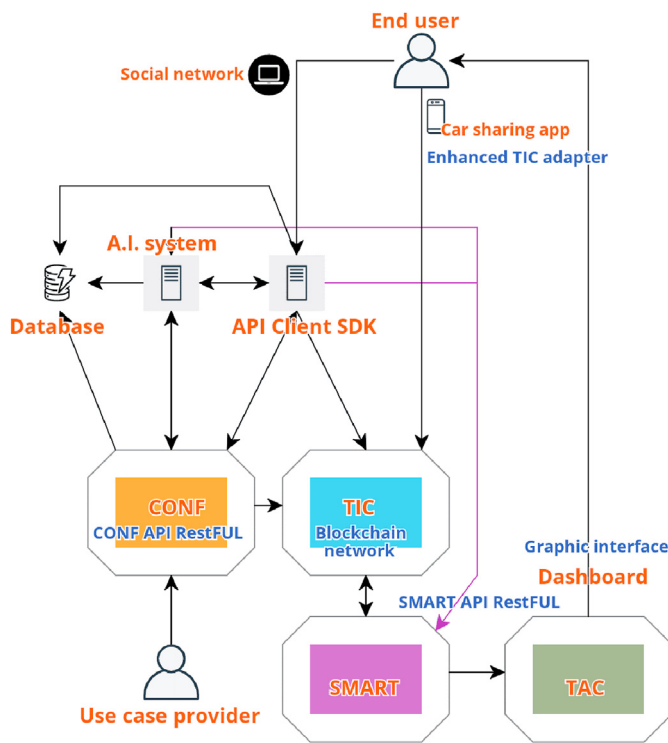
End user

Social network

Car sharing app

Enhanced TIC adapter

A.I. system

Database

API Client SDK

CONF

CONF API RestFUL

TIC

Blockchain network

Graphic interface

Dashboard

SMART API RestFUL

SMART

TAC

Use case provider